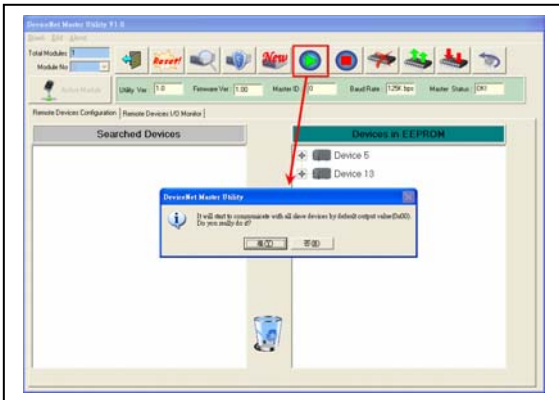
DeviceNet Master Utility V1.0

Board Edit About

Total Modules 1

Module No

Reset!

New

Active Module

Utility Ver 1.0

Firmware Ver 1.00

Master ID 0

Baud Rate 125K bps

Master Status OK!

Remote Devices Configuration

Remote Devices I/O Monitor

Searched Devices

Devices in EEPROM

Device 5

Device 13

DeviceNet Master Utility

It will start to communicate with all slave devices by default output value(0x00). Do you really do it?

是(Y)

否(N)